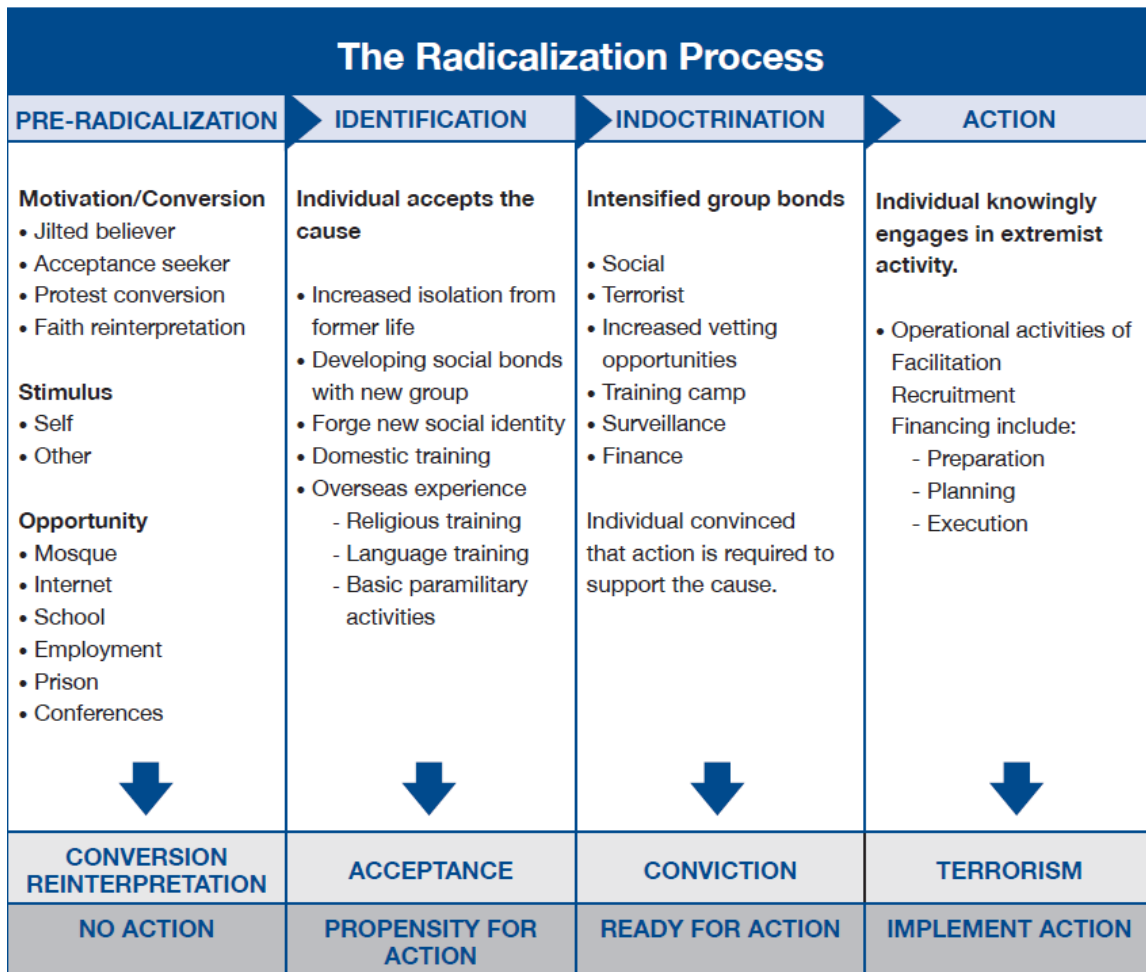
The Radicalization Process

PRE-RADICALIZATION

Motivation/Conversion
• Jilted believer
• Acceptance seeker
• Protest conversion
• Faith reinterpretation

Stimulus
• Self
• Other

Opportunity
• Mosque
• Internet
• School
• Employment
• Prison
• Conferences

CONVERSION REINTERPRETATION

NO ACTION

IDENTIFICATION

Individual accepts the cause

• Increased isolation from former life
• Developing social bonds with new group
• Forge new social identity
• Domestic training
• Overseas experience
- Religious training
- Language training
- Basic paramilitary activities

ACCEPTANCE

PROPENSITY FOR ACTION

INDOCTRINATION

Intensified group bonds

• Social
• Terrorist
• Increased vetting opportunities
• Training camp
• Surveillance
• Finance

Individual convinced that action is required to support the cause.

CONVICTION

READY FOR ACTION

ACTION

Individual knowingly engages in extremist activity.

• Operational activities of Facilitation Recruitment Financing include:
- Preparation
- Planning
- Execution

TERRORISM

IMPLEMENT ACTION